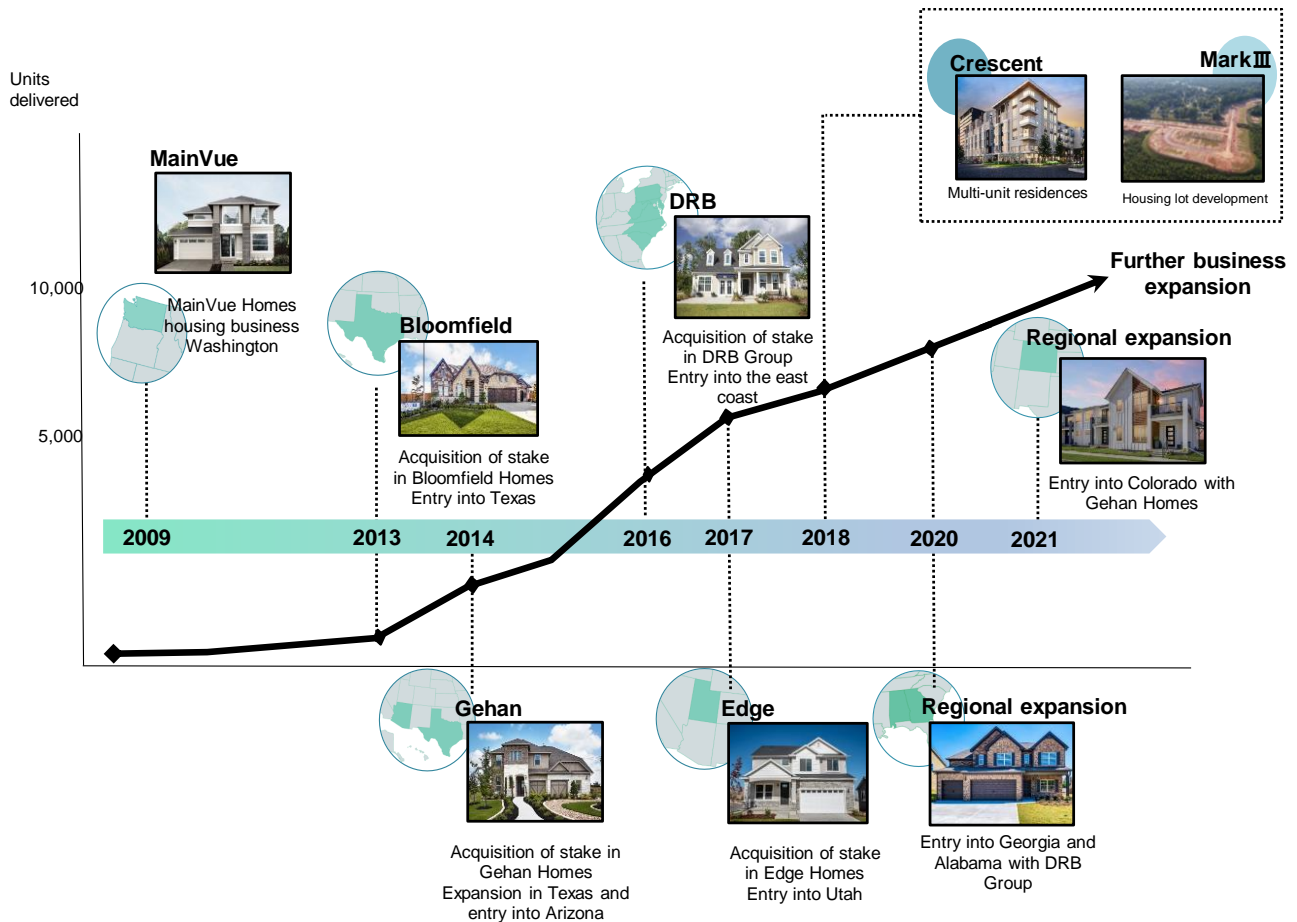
Units delivered

10,000

5,000

MainVue

MainVue Homes housing business Washington

Bloomfield

Acquisition of stake in Bloomfield Homes Entry into Texas

DRB

Acquisition of stake in DRB Group Entry into the east coast

Crescent

Multi-unit residences

MarkⅢ

Housing lot development

Further business expansion

Regional expansion

Entry into Colorado with Gehan Homes

2009

2013

2014

2016

2017

2018

2020

2021

Gehan

Acquisition of stake in Gehan Homes Expansion in Texas and entry into Arizona

Edge

Acquisition of stake in Edge Homes Entry into Utah

Regional expansion

Entry into Georgia and Alabama with DRB Group